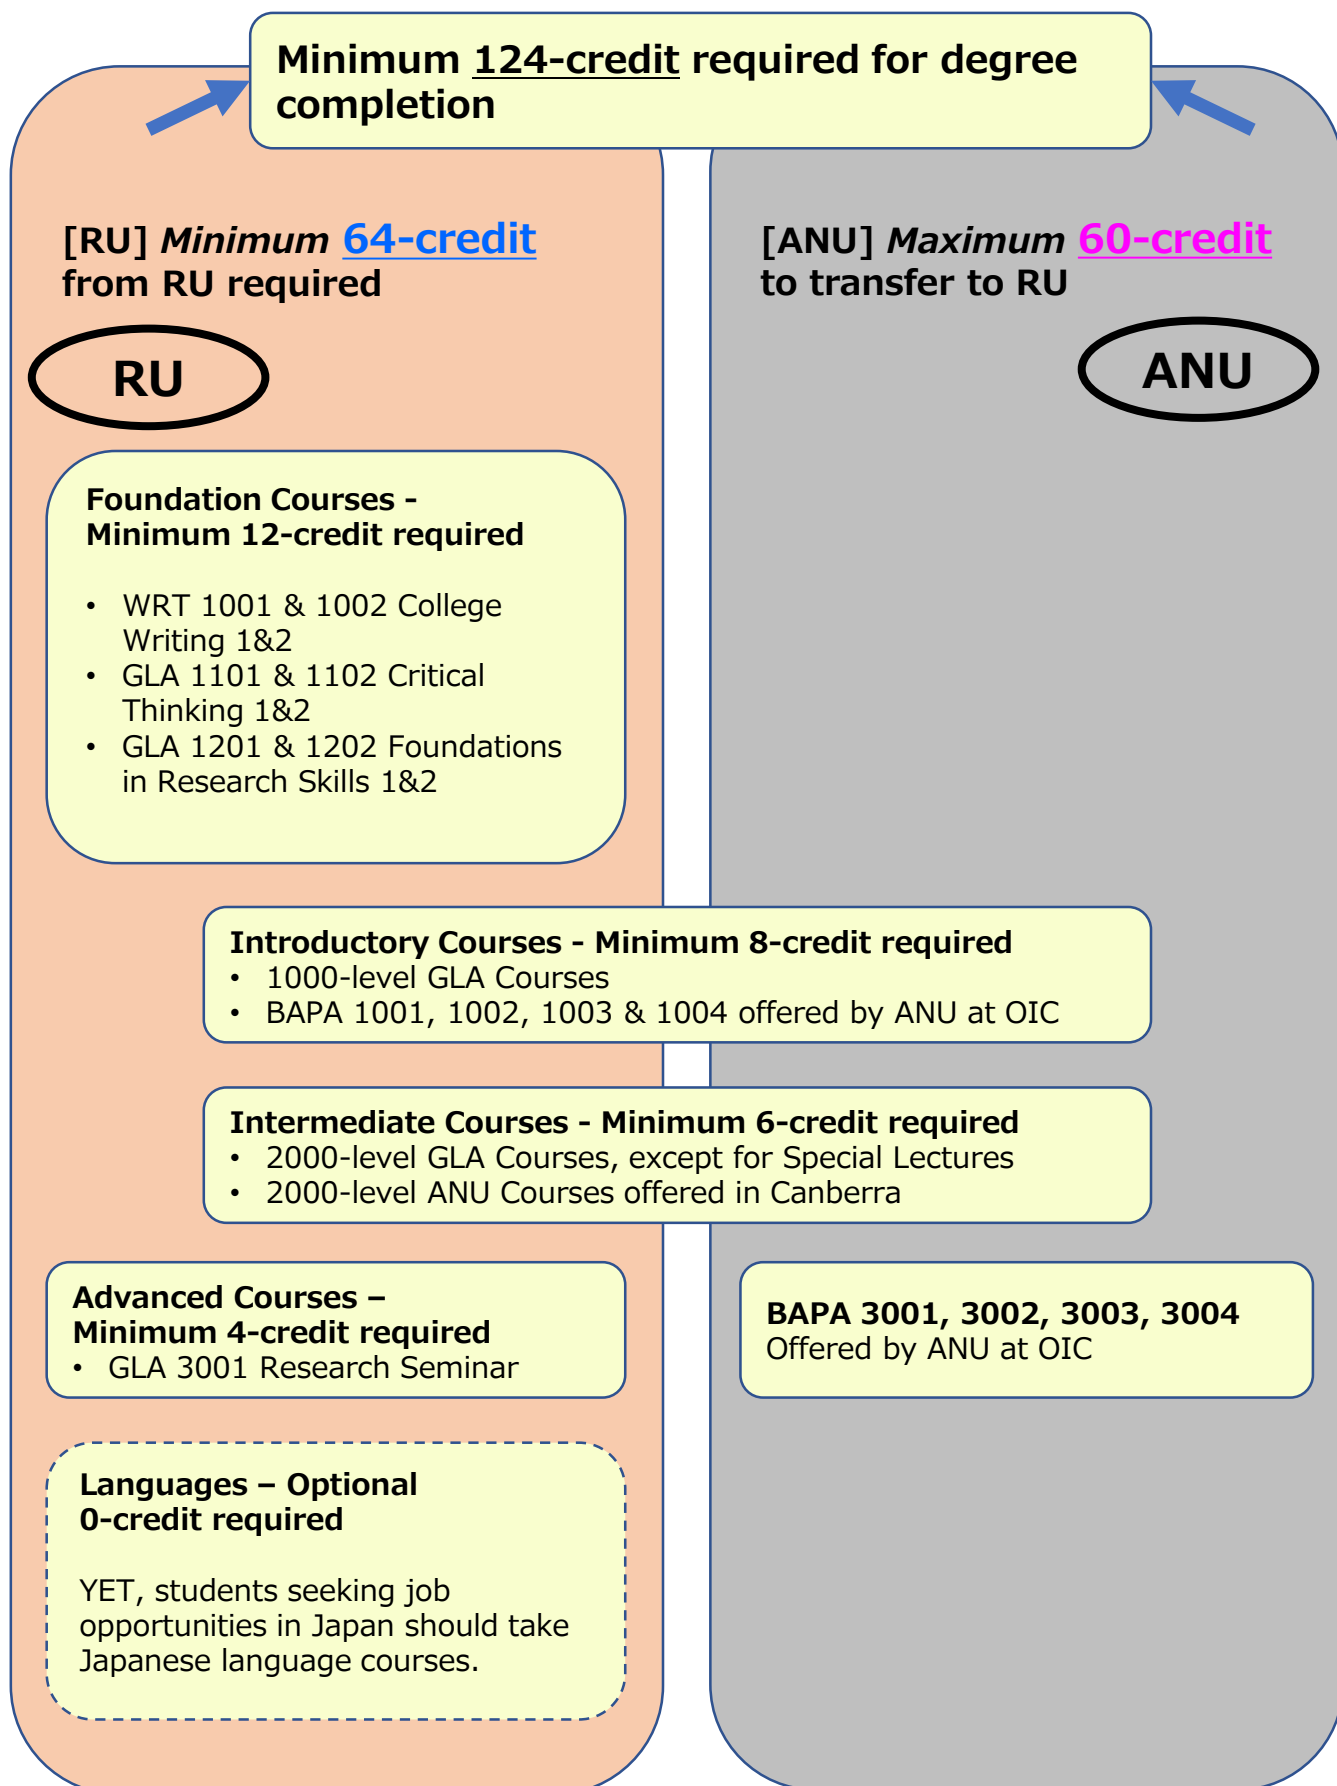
Minimum 124-credit required for degree completion

[RU] Minimum 64-credit from RU required

RU

Foundation Courses - Minimum 12-credit required

- WRT 1001 & 1002 College Writing 1&2
- GLA 1101 & 1102 Critical Thinking 1&2
- GLA 1201 & 1202 Foundations in Research Skills 1&2

[ANU] Maximum 60-credit to transfer to RU

ANU

Introductory Courses - Minimum 8-credit required
- 1000-level GLA Courses
- BAPA 1001, 1002, 1003 & 1004 offered by ANU at OIC

Intermediate Courses - Minimum 6-credit required
- 2000-level GLA Courses, except for Special Lectures
- 2000-level ANU Courses offered in Canberra

Advanced Courses – Minimum 4-credit required
- GLA 3001 Research Seminar

BAPA 3001, 3002, 3003, 3004
Offered by ANU at OIC

Languages – Optional
0-credit required

YET, students seeking job opportunities in Japan should take Japanese language courses.